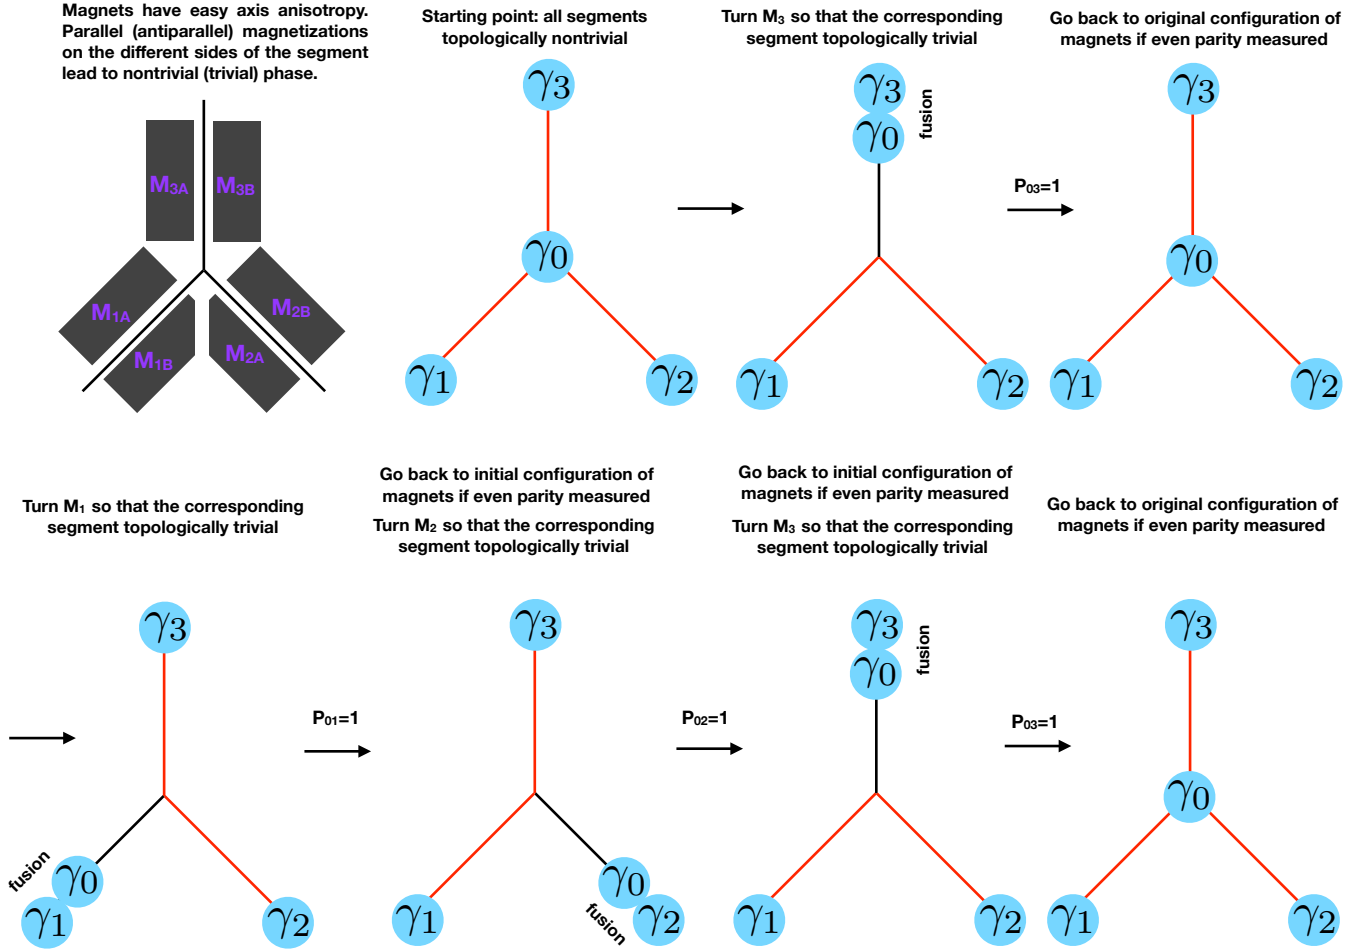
Magnets have easy axis anisotropy. Parallel (antiparallel) magnetizations on the different sides of the segment lead to nontrivial (trivial) phase.

$M_{3A}$ $M_{3B}$ $M_{1A}$ $M_{2B}$ $M_{1B}$ $M_{2A}$

Starting point: all segments topologically nontrivial

$\gamma3$ $\gamma0$ $\gamma1$ $\gamma2$

Turn $M_3$ so that the corresponding segment topologically trivial

$\gamma3$ $\gamma0$ fusion $\gamma1$ $\gamma2$

$P_{03}$=1

Go back to original configuration of magnets if even parity measured

$\gamma3$ $\gamma0$ $\gamma1$ $\gamma2$

Turn $M_1$ so that the corresponding segment topologically trivial

$\gamma3$ fusion $\gamma0$ $\gamma1$ $\gamma2$

$P_{01}$=1

Go back to initial configuration of magnets if even parity measured

Turn $M_2$ so that the corresponding segment topologically trivial

$\gamma3$ $\gamma1$ $\gamma0$ fusion $\gamma2$

$P_{02}$=1

Go back to initial configuration of magnets if even parity measured

Turn $M_3$ so that the corresponding segment topologically trivial

$\gamma3$ $\gamma0$ fusion $\gamma1$ $\gamma2$

$P_{03}$=1

Go back to original configuration of magnets if even parity measured

$\gamma3$ $\gamma0$ $\gamma1$ $\gamma2$